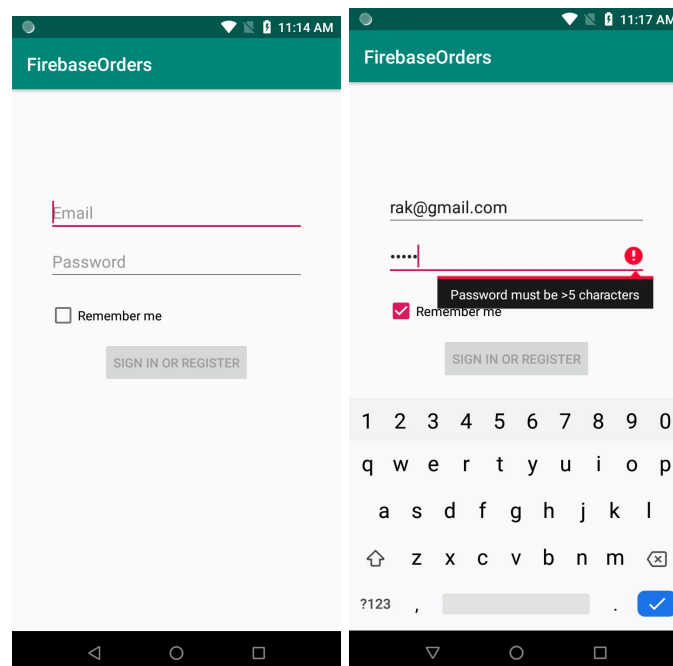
11:14 AM

FirebaseOrders

Email

Password

Remember me

SIGN IN OR REGISTER

11:17 AM

FirebaseOrders

rak@gmail.com

•••••

Password must be >5 characters

Remember me

SIGN IN OR REGISTER

1 2 3 4 5 6 7 8 9 0

q w e r t y u i o p

a s d f g h j k l

z x c v b n m

?123 , .